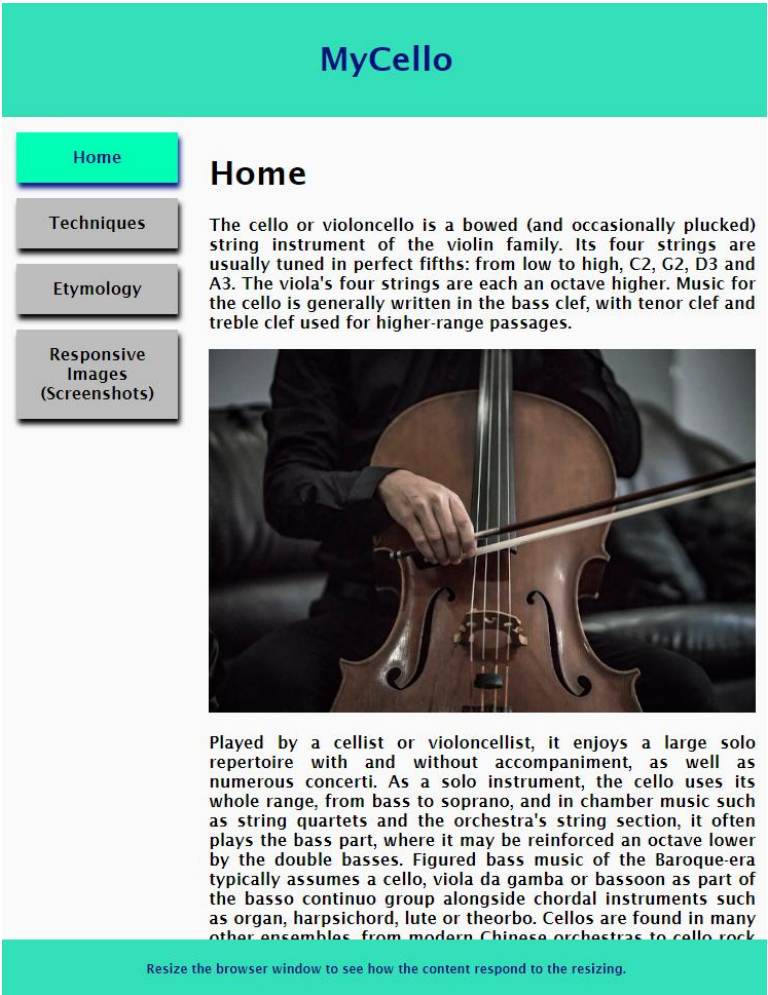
MyCello

Home

Techniques

Etymology

Responsive Images (Screenshots)

Home

The cello or violoncello is a bowed (and occasionally plucked) string instrument of the violin family. Its four strings are usually tuned in perfect fifths: from low to high, C2, G2, D3 and A3. The viola's four strings are each an octave higher. Music for the cello is generally written in the bass clef, with tenor clef and treble clef used for higher-range passages.

Played by a cellist or violoncellist, it enjoys a large solo repertoire with and without accompaniment, as well as numerous concerti. As a solo instrument, the cello uses its whole range, from bass to soprano, and in chamber music such as string quartets and the orchestra's string section, it often plays the bass part, where it may be reinforced an octave lower by the double basses. Figured bass music of the Baroque-era typically assumes a cello, viola da gamba or bassoon as part of the basso continuo group alongside chordal instruments such as organ, harpsichord, lute or theorbo. Cellos are found in many other ensembles, from modern Chinese orchestras to cello rock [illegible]

Resize the browser window to see how the content respond to the resizing.